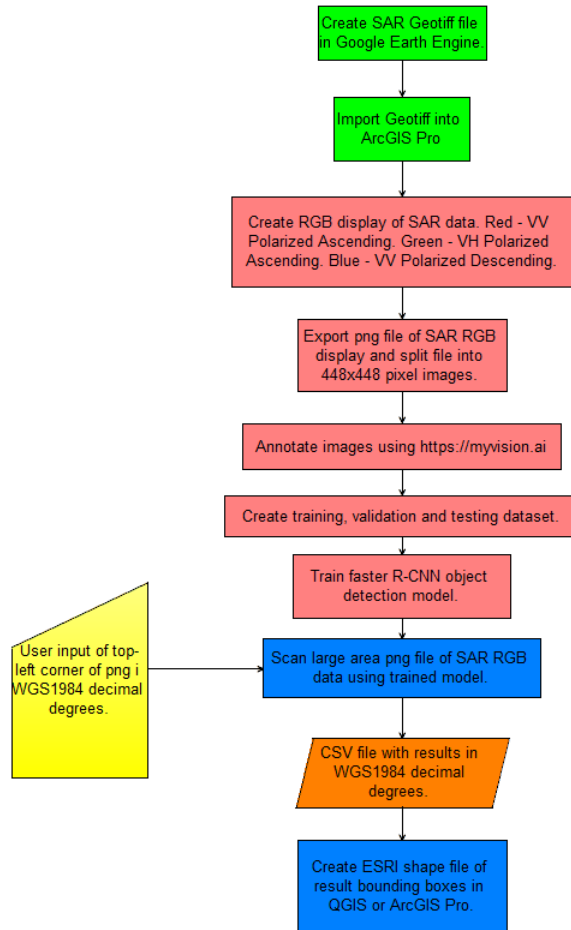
Create SAR Geotiff file in Google Earth Engine.

Import Geotiff into ArcGIS Pro

Create RGB display of SAR data. Red - VV Polarized Ascending. Green - VH Polarized Ascending. Blue - VV Polarized Descending.

Export png file of SAR RGB display and split file into 448x448 pixel images.

Annotate images using https://myvision.ai

Create training, validation and testing dataset.

Train faster R-CNN object detection model.

User input of top-left corner of png i WGS1984 decimal degrees.

Scan large area png file of SAR RGB data using trained model.

CSV file with results in WGS1984 decimal degrees.

Create ESRI shape file of result bounding boxes in QGIS or ArcGIS Pro.